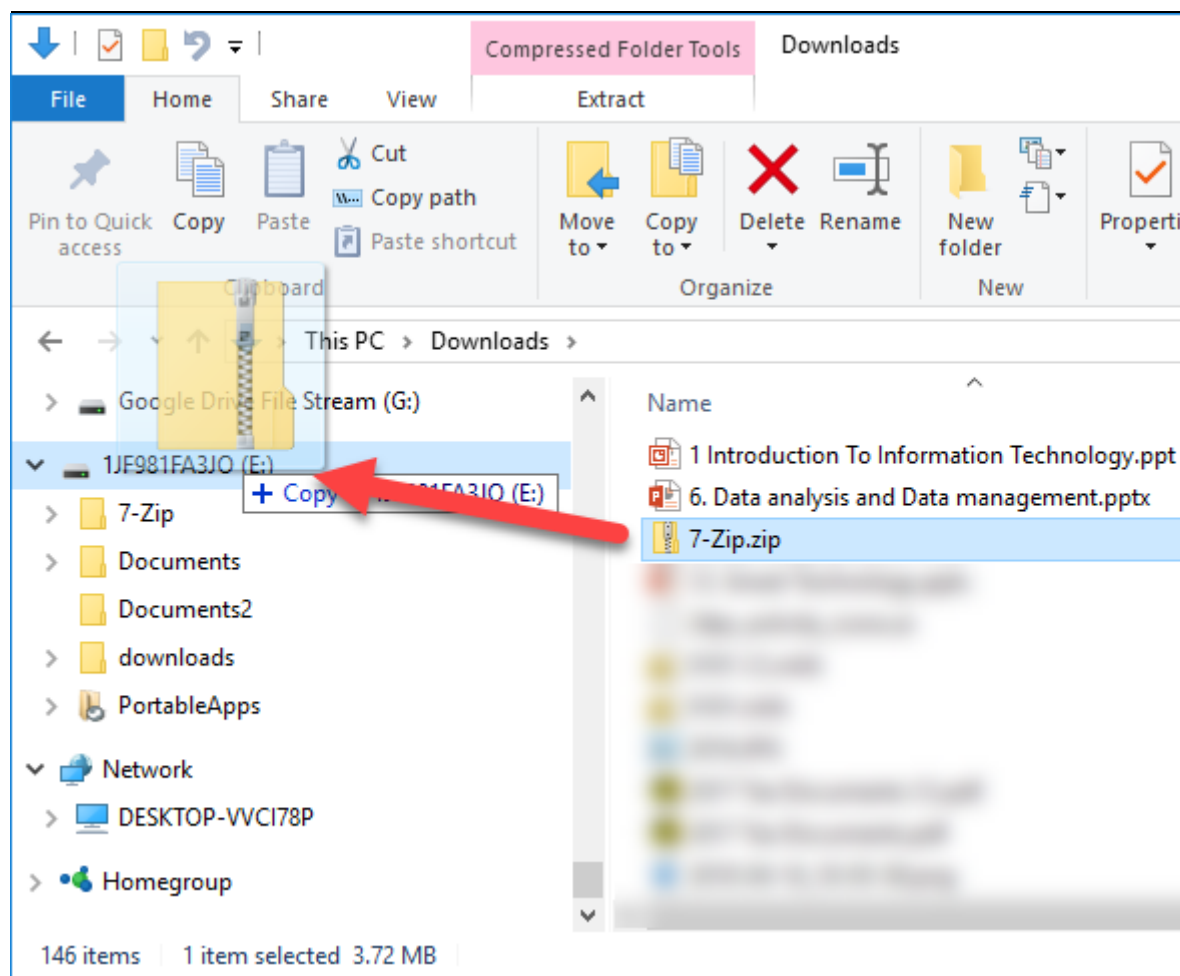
Compressed Folder Tools
Downloads
File
Home
Share
View
Extract
Pin to Quick access
Copy
Paste
Cut
Copy path
Paste shortcut
Clipboard
Move to
Copy to
Delete
Rename
Organize
New folder
New
Properti
This PC > Downloads >
Google Drive File Stream (G:)
1JF981FA3JO (E:)
+ Copy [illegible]981FA3JO (E:)
7-Zip
Documents
Documents2
downloads
PortableApps
Network
DESKTOP-VVCI78P
Homegroup
Name
1 Introduction To Information Technology.ppt
6. Data analysis and Data management.pptx
7-Zip.zip
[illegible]
146 items
1 item selected 3.72 MB